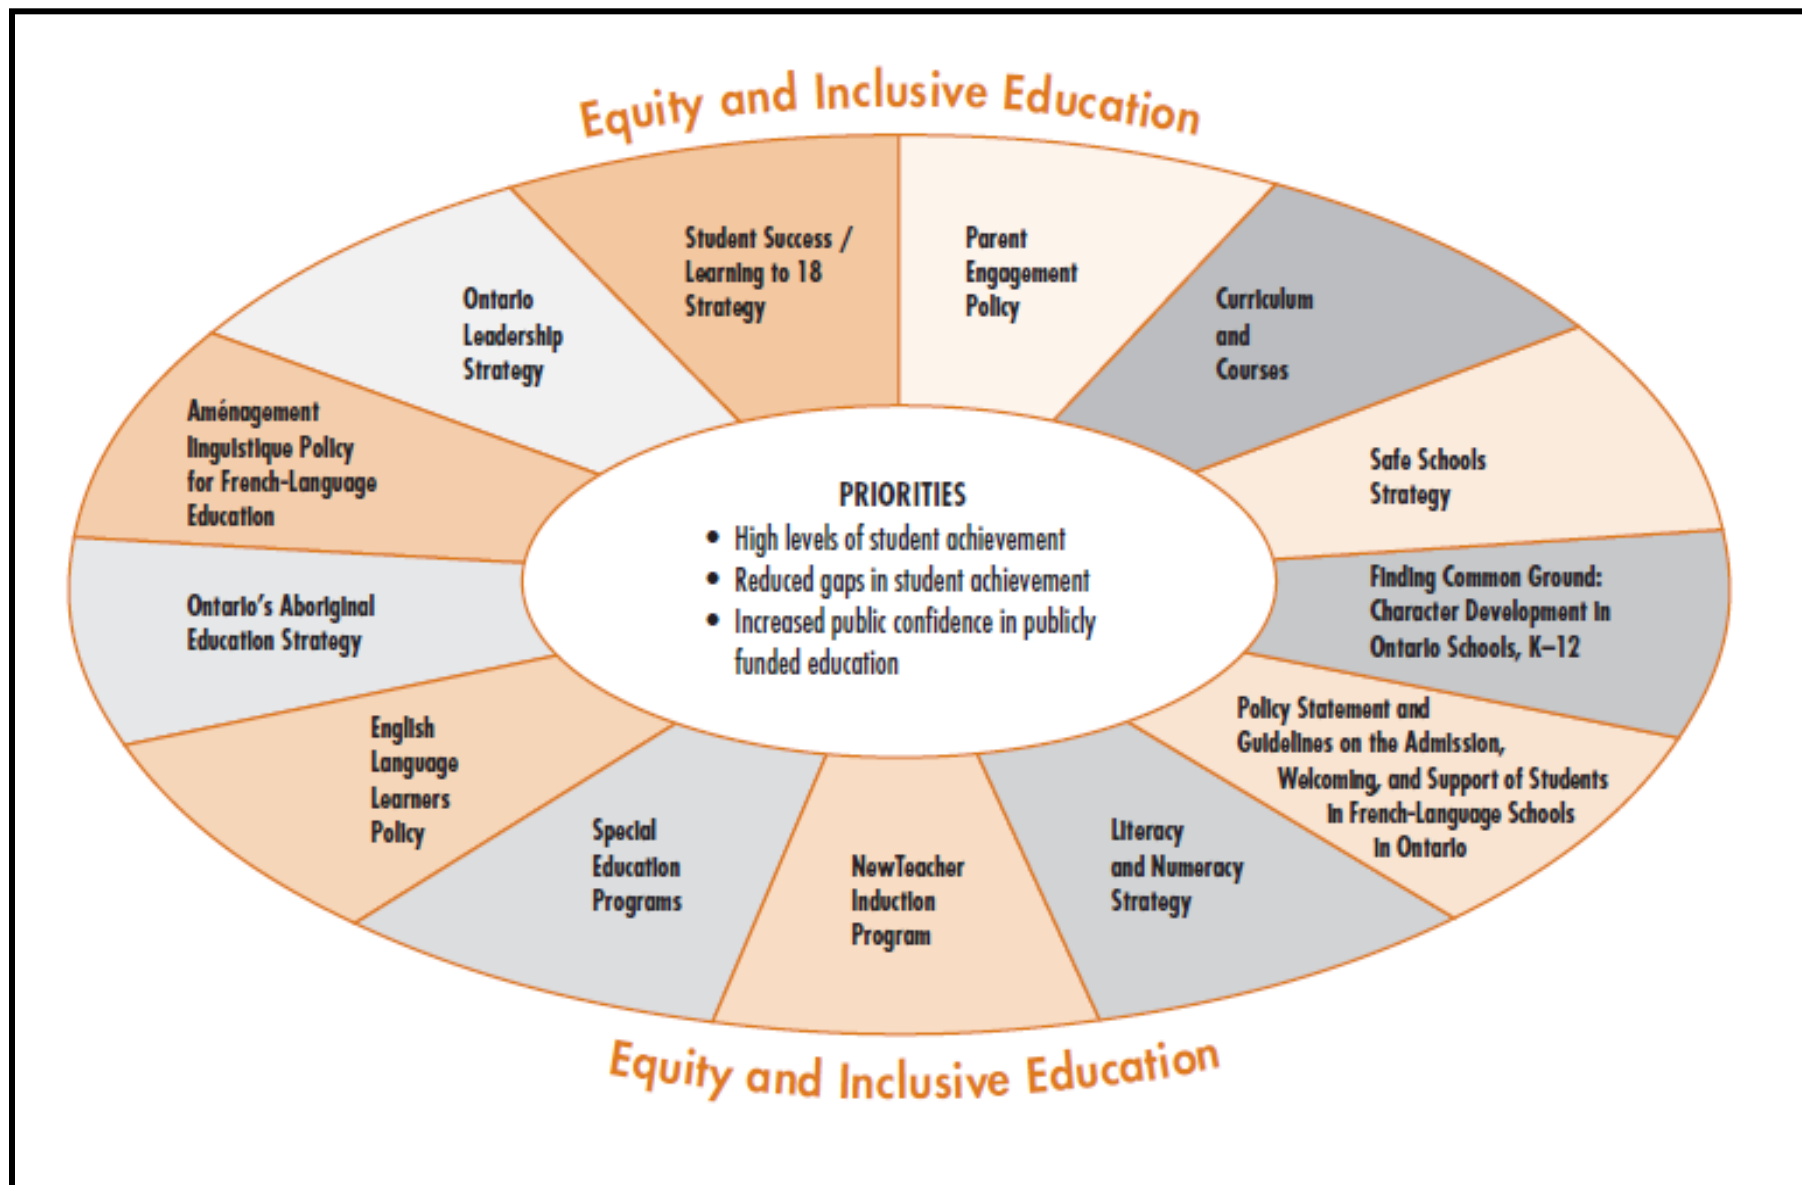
Equity and Inclusive Education

Student Success / Learning to 18 Strategy

Parent Engagement Policy

Curriculum and Courses

Safe Schools Strategy

Finding Common Ground: Character Development in Ontario Schools, K–12

Policy Statement and Guidelines on the Admission, Welcoming, and Support of Students in French-Language Schools in Ontario

Literacy and Numeracy Strategy

NewTeacher Induction Program

Special Education Programs

English Language Learners Policy

Ontario's Aboriginal Education Strategy

Aménagement linguistique Policy for French-Language Education

Ontario Leadership Strategy

PRIORITIES
• High levels of student achievement
• Reduced gaps in student achievement
• Increased public confidence in publicly funded education

Equity and Inclusive Education